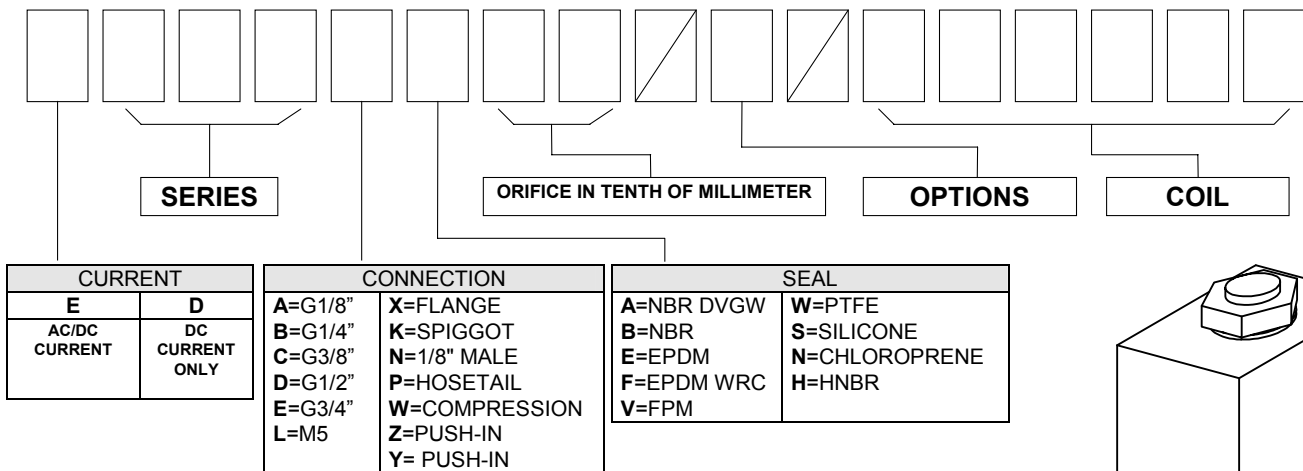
SERIES

ORIFICE IN TENTH OF MILLIMETER

OPTIONS

COIL

| CURRENT | |
|---|---|
| **E** | **D** |
| AC/DC CURRENT | DC CURRENT ONLY |

| CONNECTION | |
|---|---|
| **A**=G1/8" | **X**=FLANGE |
| **B**=G1/4" | **K**=SPIGGOT |
| **C**=G3/8" | **N**=1/8" MALE |
| **D**=G1/2" | **P**=HOSETAIL |
| **E**=G3/4" | **W**=COMPRESSION |
| **L**=M5 | **Z**=PUSH-IN |
| | **Y**= PUSH-IN |

| SEAL | |
|---|---|
| **A**=NBR DVGW | **W**=PTFE |
| **B**=NBR | **S**=SILICONE |
| **E**=EPDM | **N**=CHLOROPRENE |
| **F**=EPDM WRC | **H**=HNBR |
| **V**=FPM | |